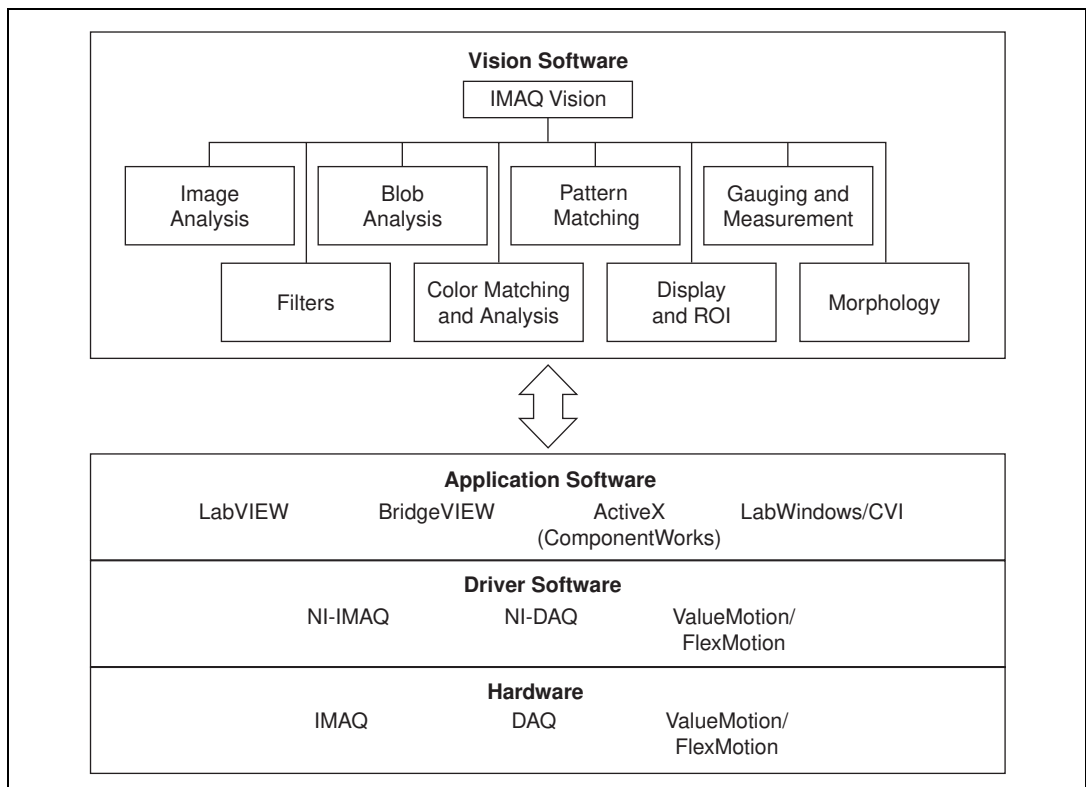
Vision Software

IMAQ Vision

Image Analysis

Blob Analysis

Pattern Matching

Gauging and Measurement

Filters

Color Matching and Analysis

Display and ROI

Morphology

Application Software

LabVIEW BridgeVIEW ActiveX (ComponentWorks) LabWindows/CVI

Driver Software

NI-IMAQ NI-DAQ ValueMotion/ FlexMotion

Hardware

IMAQ DAQ ValueMotion/ FlexMotion